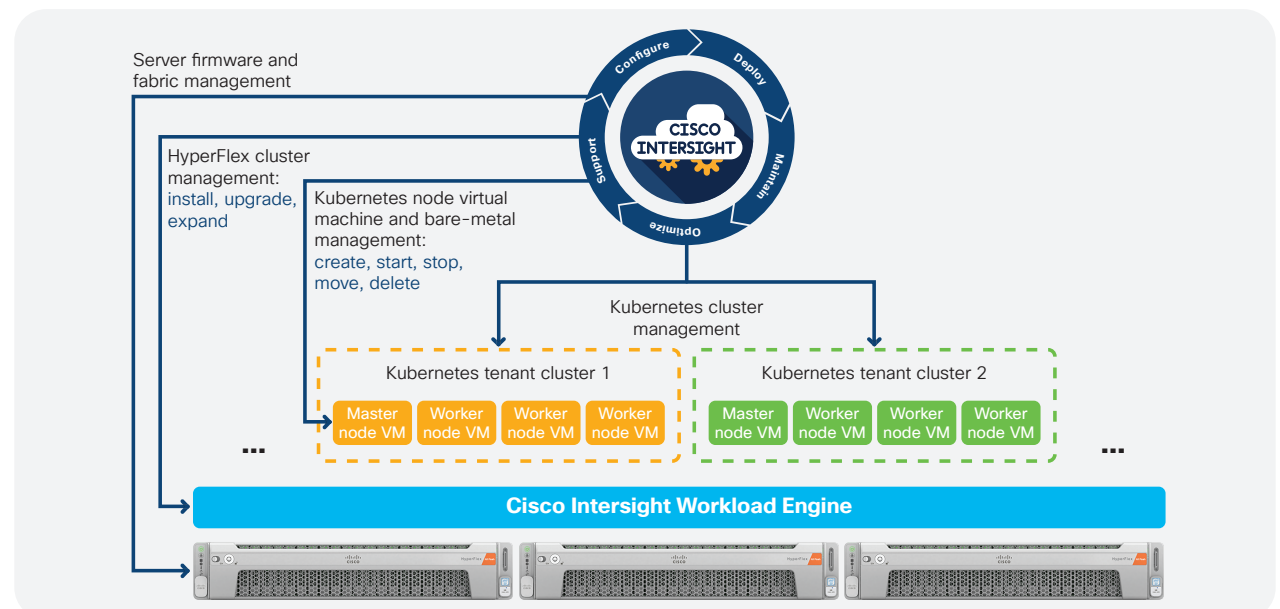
Server firmware and fabric management

Configure

Deploy

Maintain

Optimize

Support

CISCO INTERSIGHT

HyperFlex cluster management: install, upgrade, expand

Kubernetes node virtual machine and bare-metal management: create, start, stop, move, delete

Kubernetes cluster management

Kubernetes tenant cluster 1

Master node VM

Worker node VM

Worker node VM

Worker node VM

Kubernetes tenant cluster 2

Master node VM

Worker node VM

Worker node VM

Worker node VM

...

...

Cisco Intersight Workload Engine